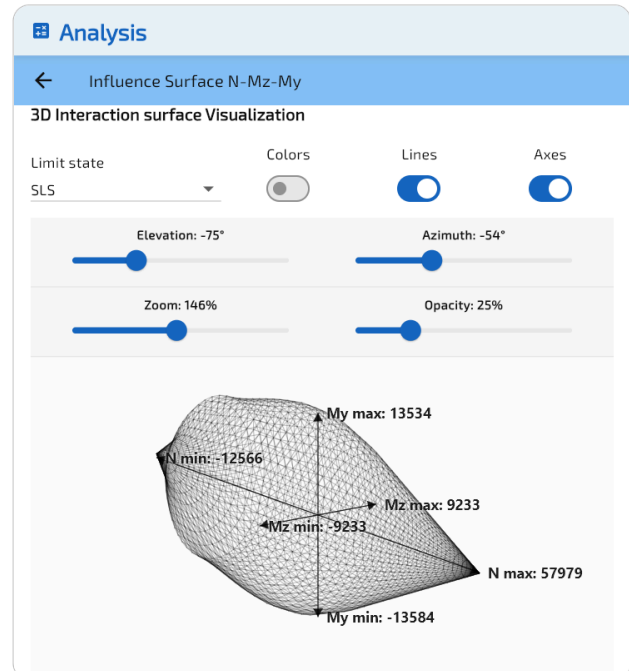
Analysis

Influence Surface N-Mz-My

3D Interaction surface Visualization

Limit state
SLS

Colors

Lines

Axes

Elevation: -75°

Azimuth: -54°

Zoom: 146%

Opacity: 25%

My max: 13534
N min: -12566
Mz max: 9233
Mz min: -9233
N max: 57979
My min: -13584